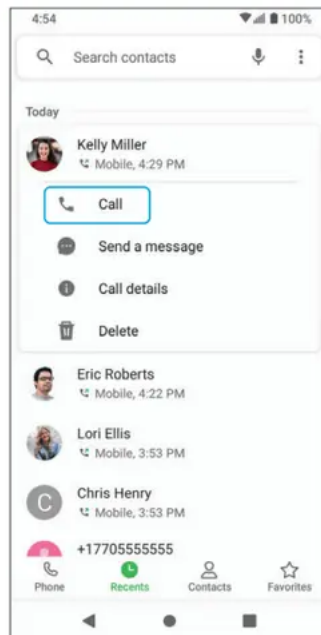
4:54
100%

Search contacts

Today

Kelly Miller
Mobile, 4:29 PM

Call

Send a message

Call details

Delete

Eric Roberts
Mobile, 4:22 PM

Lori Ellis
Mobile, 3:53 PM

C
Chris Henry
Mobile, 3:53 PM

+17705555555

Phone
Recents
Contacts
Favorites